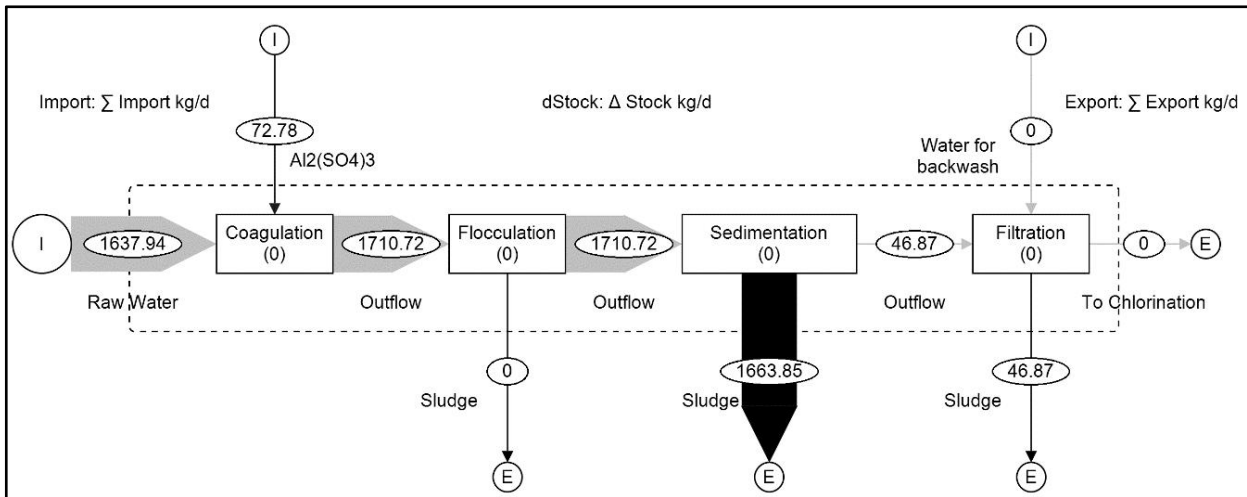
I

I

Import: ∑ Import kg/d

dStock: Δ Stock kg/d

Export: ∑ Export kg/d

72.78

0

Al2(SO4)3

Water for backwash

I

1637.94

Coagulation (0)

1710.72

Flocculation (0)

1710.72

Sedimentation (0)

46.87

Filtration (0)

0

E

Raw Water

Outflow

Outflow

Outflow

To Chlorination

0

1663.85

46.87

Sludge

Sludge

Sludge

E

E

E